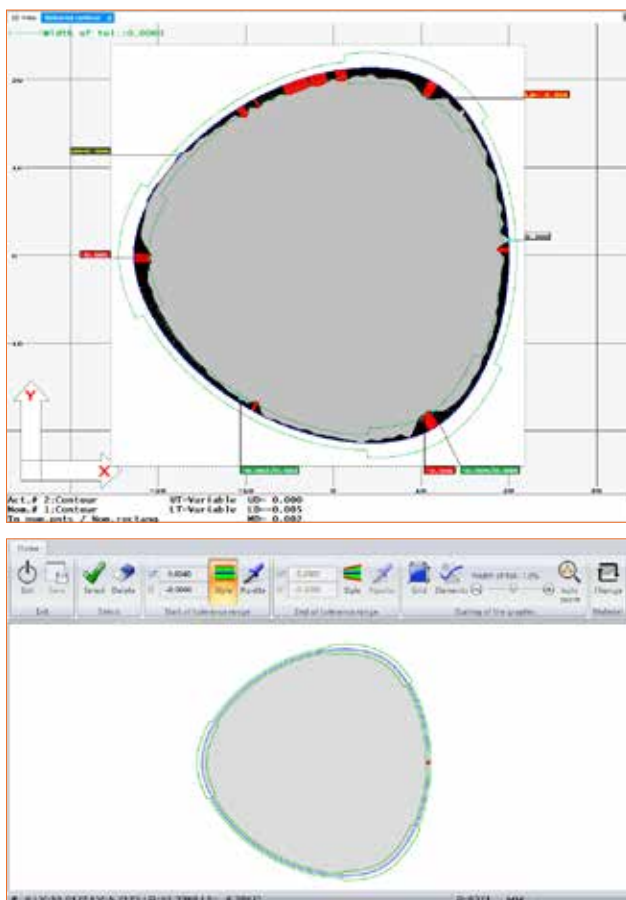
2D View | Deformed contour

Width of tol.:0.0060

Y

X

Act.# 2:Contour UT-Variable UD= 0.000
Nom.# 1:Contour LT-Variable LD=-0.005
To nom.pnts / Nom.rot.tang MD= 0.002

Exit | Save | Exit
Select | Delete | Selects
0.0040 | -0.0060 | Style | Pipette | Start of tolerance range
0.0060 | -0.0060 | Style | Pipette | End of tolerance range
Grid | Elements | Height of tol.: 1.0% | Auto
Display of the graphic
Change